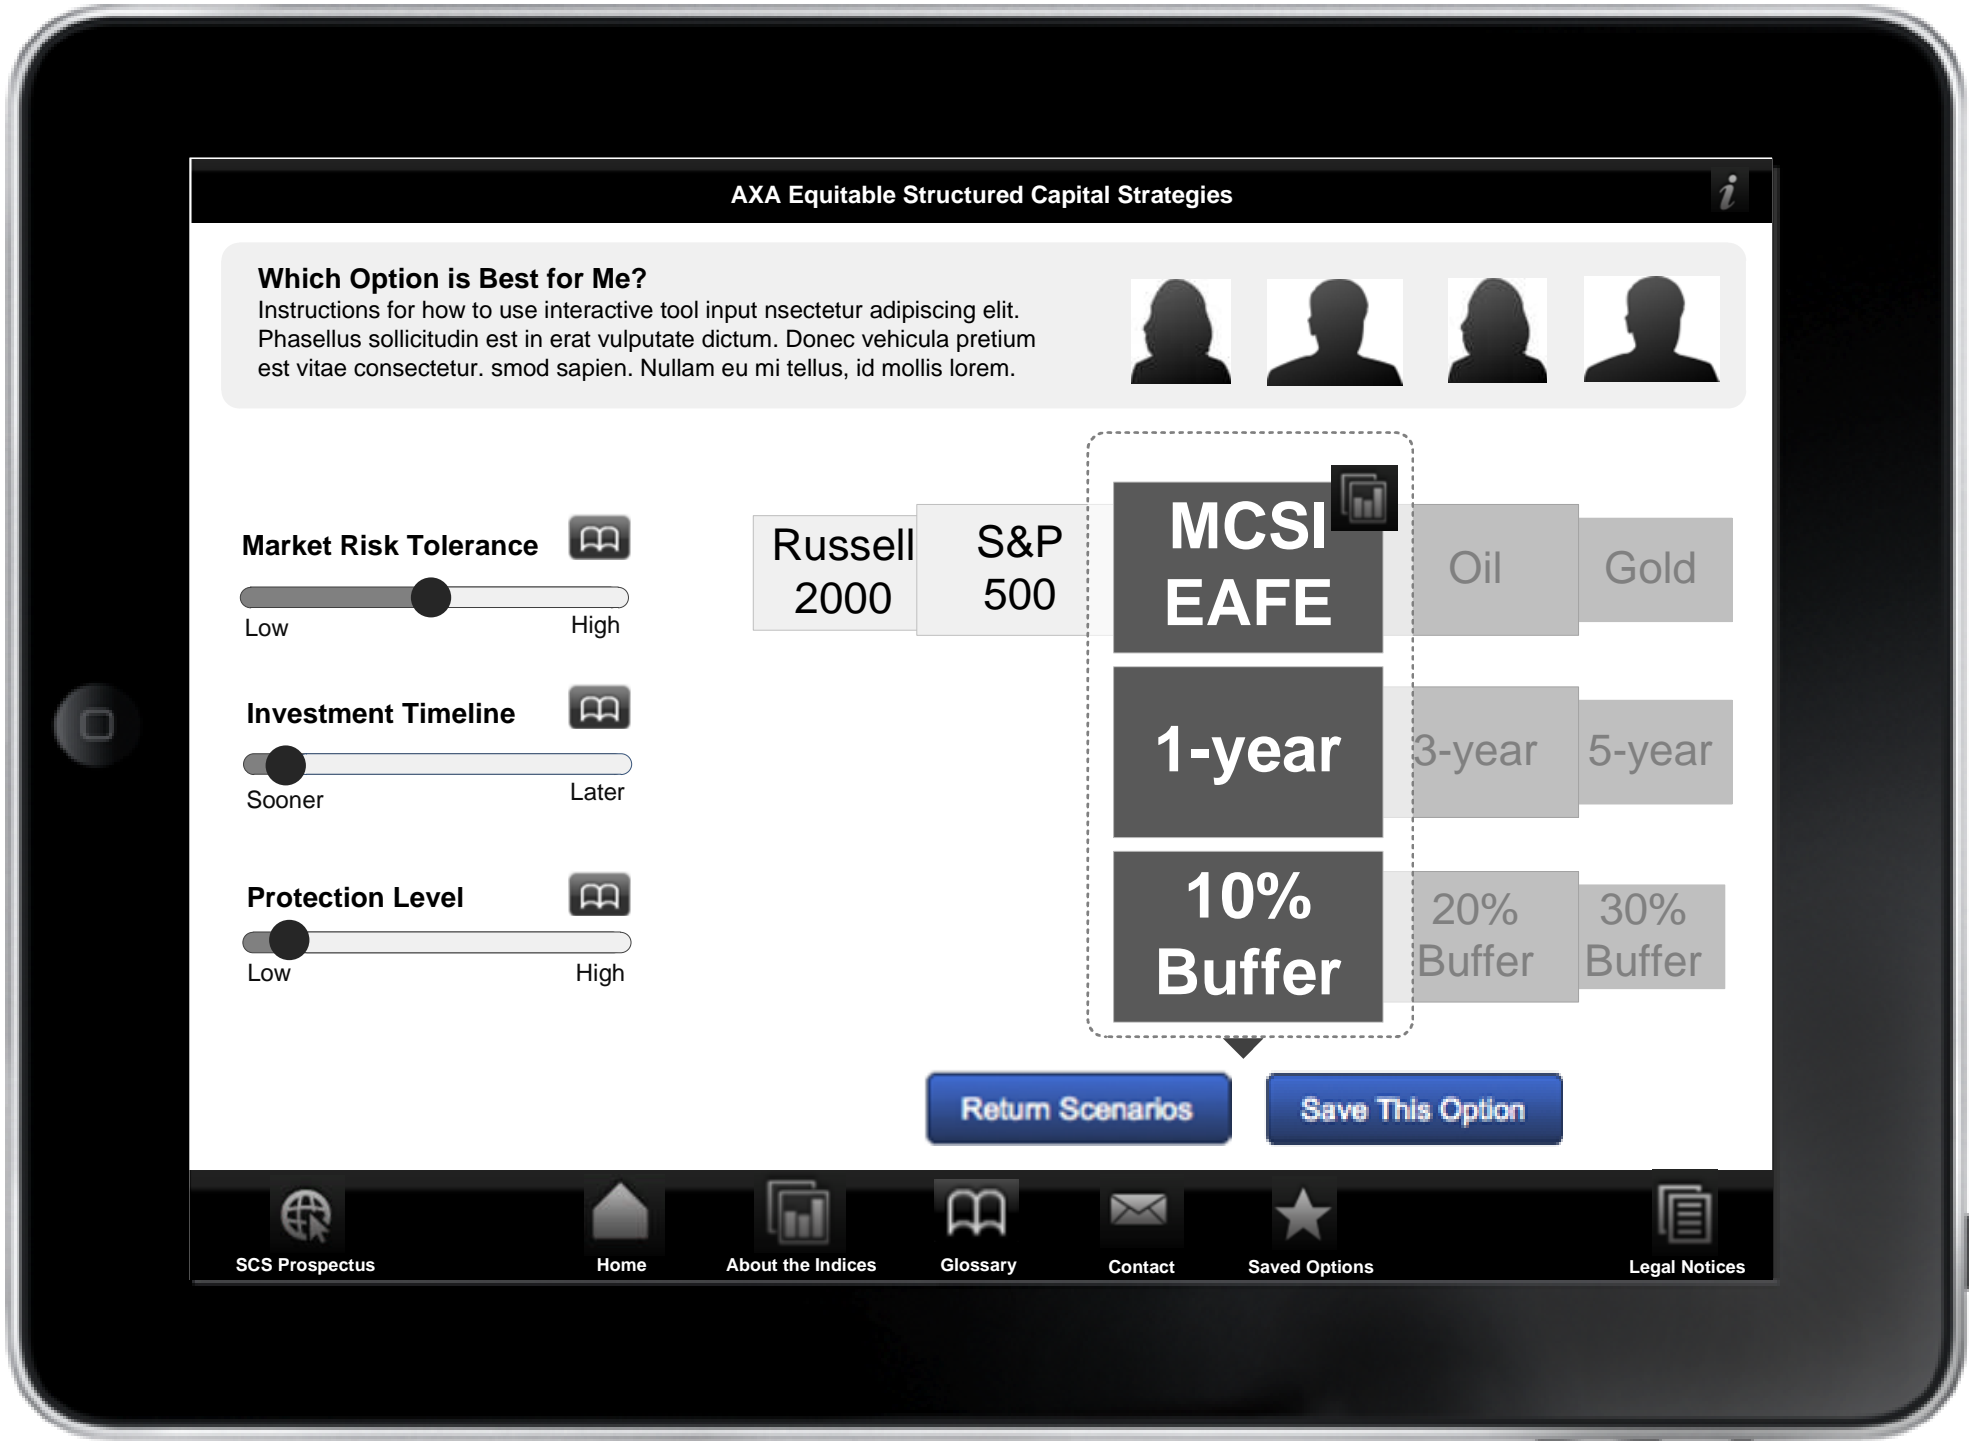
AXA Equitable Structured Capital Strategies

i

Which Option is Best for Me?
Instructions for how to use interactive tool input nsectetur adipiscing elit. Phasellus sollicitudin est in erat vulputate dictum. Donec vehicula pretium est vitae consectetur. smod sapien. Nullam eu mi tellus, id mollis lorem.

Market Risk Tolerance
Low High

Investment Timeline
Sooner Later

Protection Level
Low High

Russell 2000
S&P 500
MCSI EAFE
Oil
Gold

1-year
3-year
5-year

10% Buffer
20% Buffer
30% Buffer

Return Scenarios
Save This Option

SCS Prospectus
Home
About the Indices
Glossary
Contact
Saved Options
Legal Notices